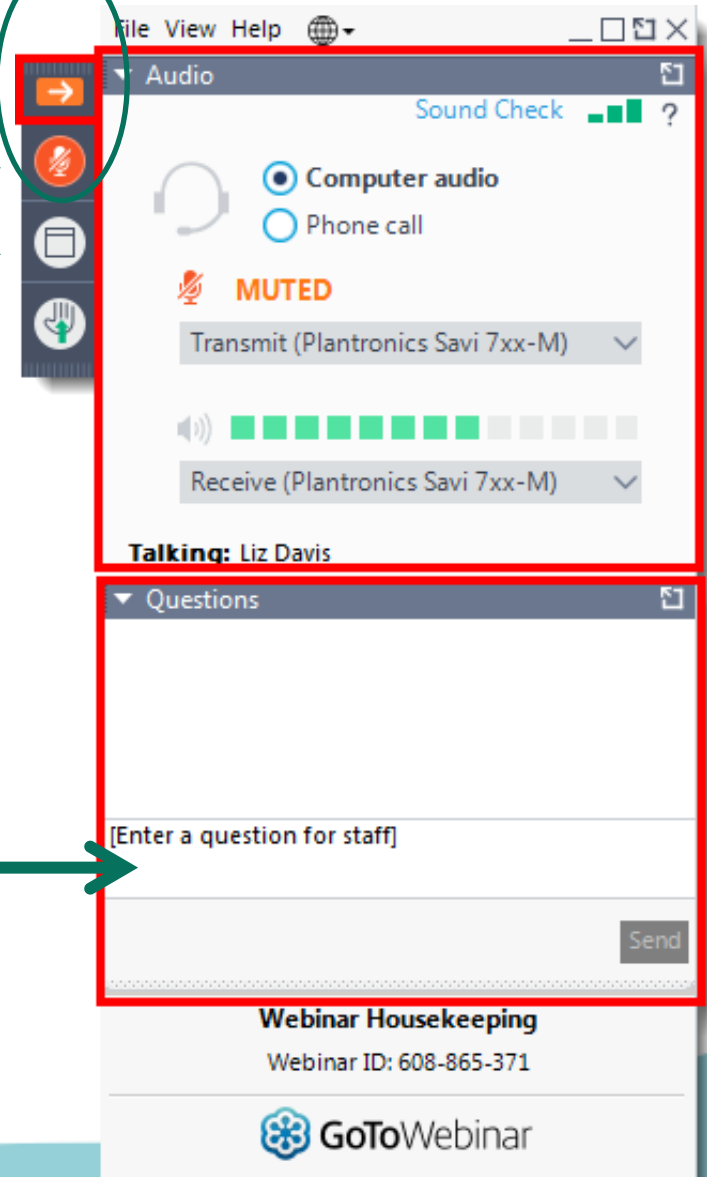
File View Help

Audio

Sound Check ?

Computer audio
Phone call

MUTED

Transmit (Plantronics Savi 7xx-M)

Receive (Plantronics Savi 7xx-M)

Talking: Liz Davis

Questions

[Enter a question for staff]

Send

Webinar Housekeeping

Webinar ID: 608-865-371

GoToWebinar